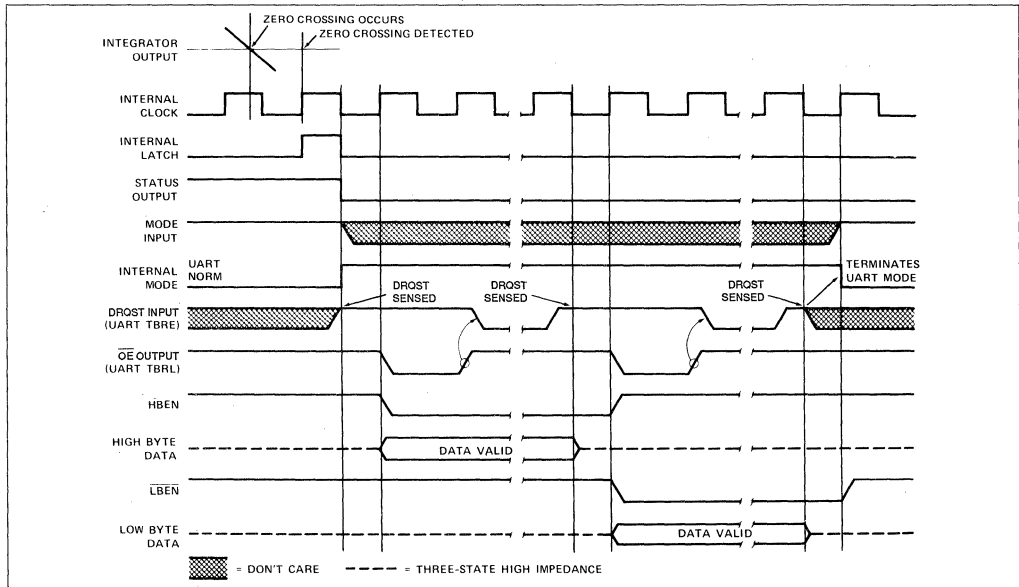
ZERO CROSSING OCCURS
ZERO CROSSING DETECTED

INTEGRATOR OUTPUT

INTERNAL CLOCK

INTERNAL LATCH

STATUS OUTPUT

MODE INPUT

INTERNAL MODE

UART

NORM

TERMINATES UART MODE

DRQST SENSED

DRQST SENSED

DRQST SENSED

DRQST INPUT (UART TBRE)

$\overline{OE}$ OUTPUT (UART TBRL)

HBEN

HIGH BYTE DATA

DATA VALID

$\overline{LBEN}$

LOW BYTE DATA

DATA VALID

= DON'T CARE

= THREE-STATE HIGH IMPEDANCE